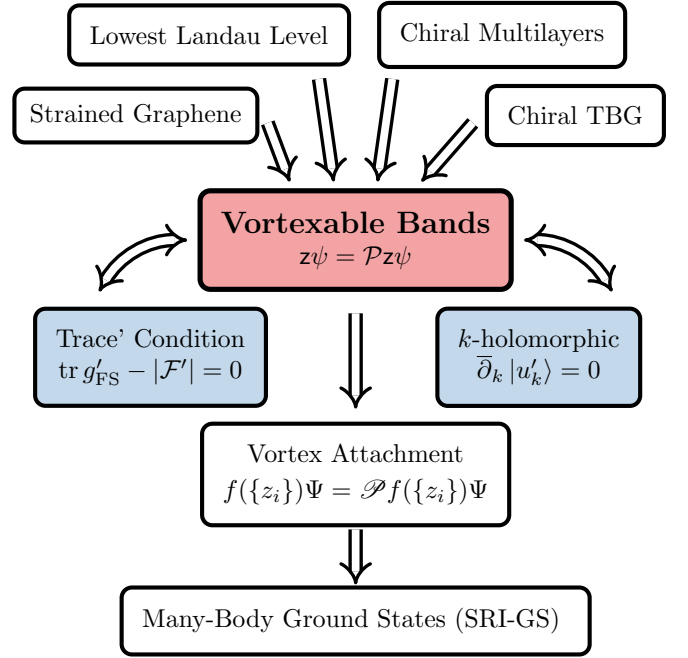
Lowest Landau Level

Chiral Multilayers

Strained Graphene

Chiral TBG

**Vortexable Bands**
$\mathsf{z}\psi = \mathcal{P}\mathsf{z}\psi$

Trace' Condition
$\operatorname{tr} g'_{\text{FS}} - |\mathcal{F}'| = 0$

$k$-holomorphic
$\overline{\partial}_k \, |u'_k\rangle = 0$

Vortex Attachment
$f(\{z_i\})\Psi = \mathscr{P} f(\{z_i\})\Psi$

Many-Body Ground States (SRI-GS)